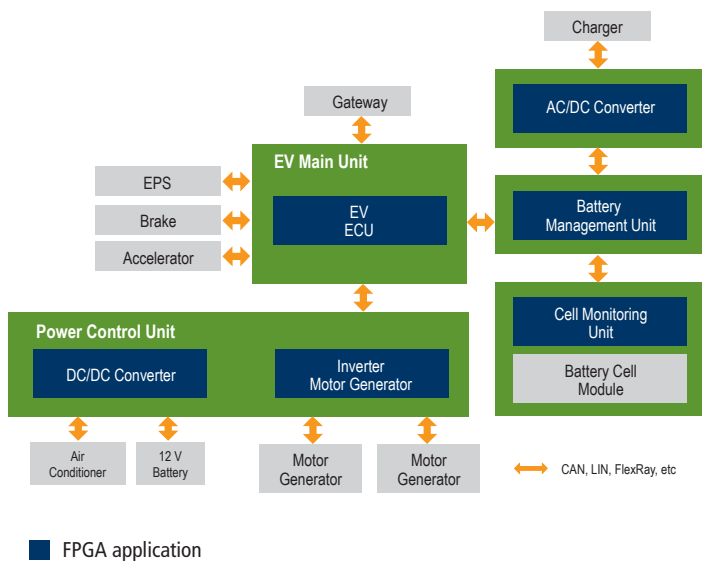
Charger

AC/DC Converter

Gateway

EV Main Unit

EPS

Brake

Accelerator

EV ECU

Battery Management Unit

Cell Monitoring Unit

Battery Cell Module

Power Control Unit

DC/DC Converter

Inverter Motor Generator

Air Conditioner

12 V Battery

Motor Generator

Motor Generator

CAN, LIN, FlexRay, etc

FPGA application